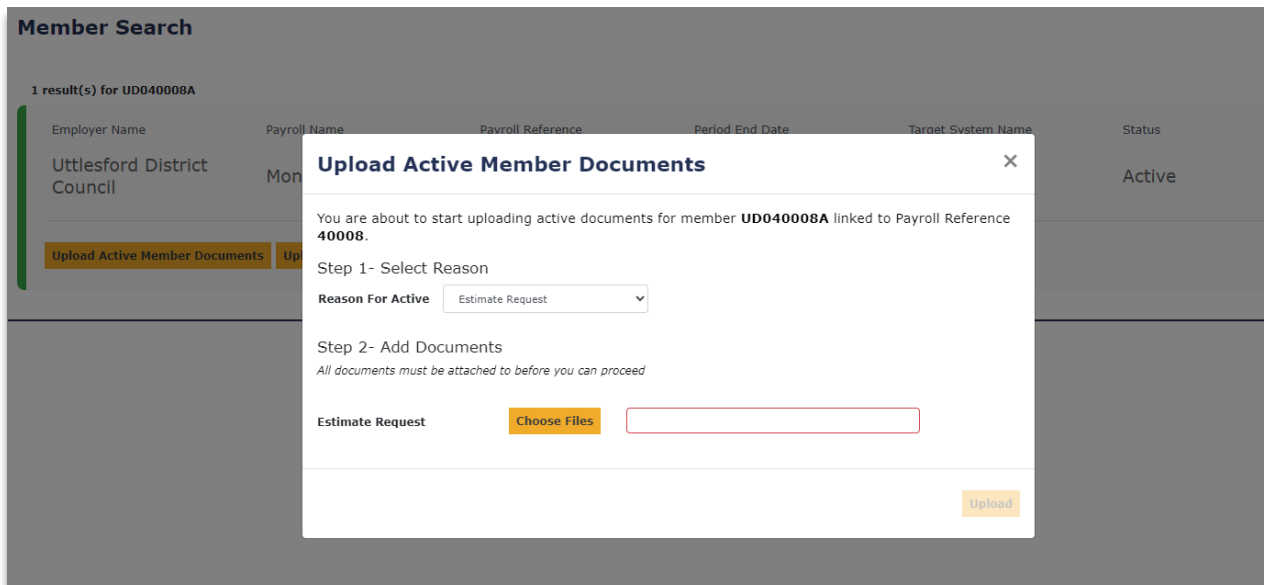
Member Search

1 result(s) for UD040008A

Employer Name
Payroll Name
Payroll Reference
Period End Date
Target System Name
Status

Uttlesford District Council
Mon
Active

Upload Active Member Documents
Up

Upload Active Member Documents
×

You are about to start uploading active documents for member **UD040008A** linked to Payroll Reference **40008**.

Step 1- Select Reason

Reason For Active
Estimate Request

Step 2- Add Documents

All documents must be attached to before you can proceed

Estimate Request
Choose Files

Upload